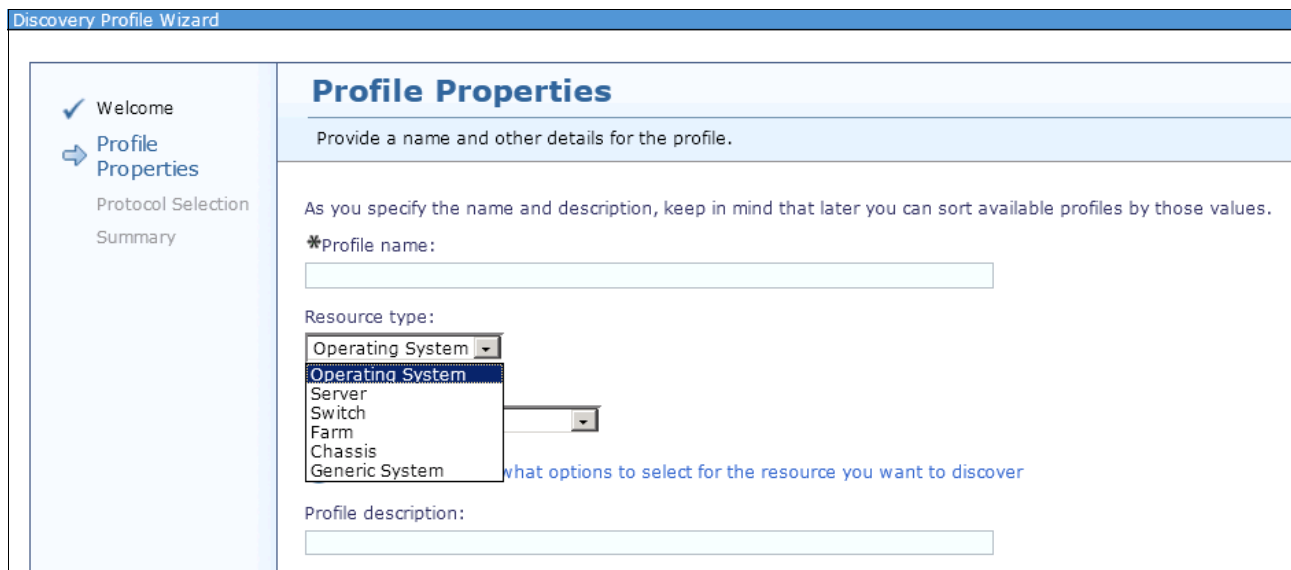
Discovery Profile Wizard

Welcome
Profile Properties
Protocol Selection
Summary

Profile Properties

Provide a name and other details for the profile.

As you specify the name and description, keep in mind that later you can sort available profiles by those values.

*Profile name:

Resource type:

Operating System

Operating System
Server
Switch
Farm
Chassis
Generic System

what options to select for the resource you want to discover

Profile description: